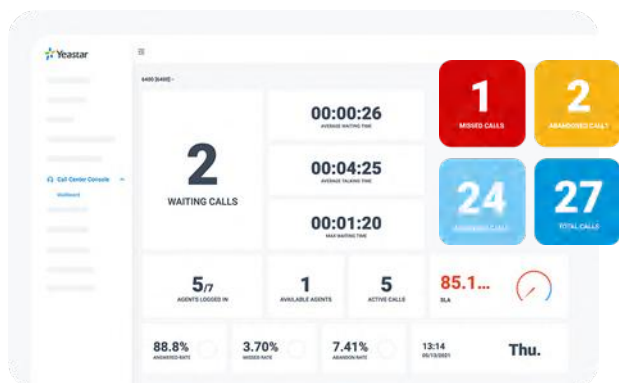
Yeastar

≡

6400 [6400] ▾

Call Center Console

Wallboard

2

WAITING CALLS

00:00:26

AVERAGE WAITING TIME

00:04:25

AVERAGE TALKING TIME

00:01:20

MAX WAITING TIME

1

MISSED CALLS

2

ABANDONED CALLS

24

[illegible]

27

TOTAL CALLS

5/7

AGENTS LOGGED IN

1

AVAILABLE AGENTS

5

ACTIVE CALLS

85.1...

SLA

88.8%

ANSWERED RATE

3.70%

MISSED RATE

7.41%

ABANDON RATE

13:14

05/13/2021

Thu.